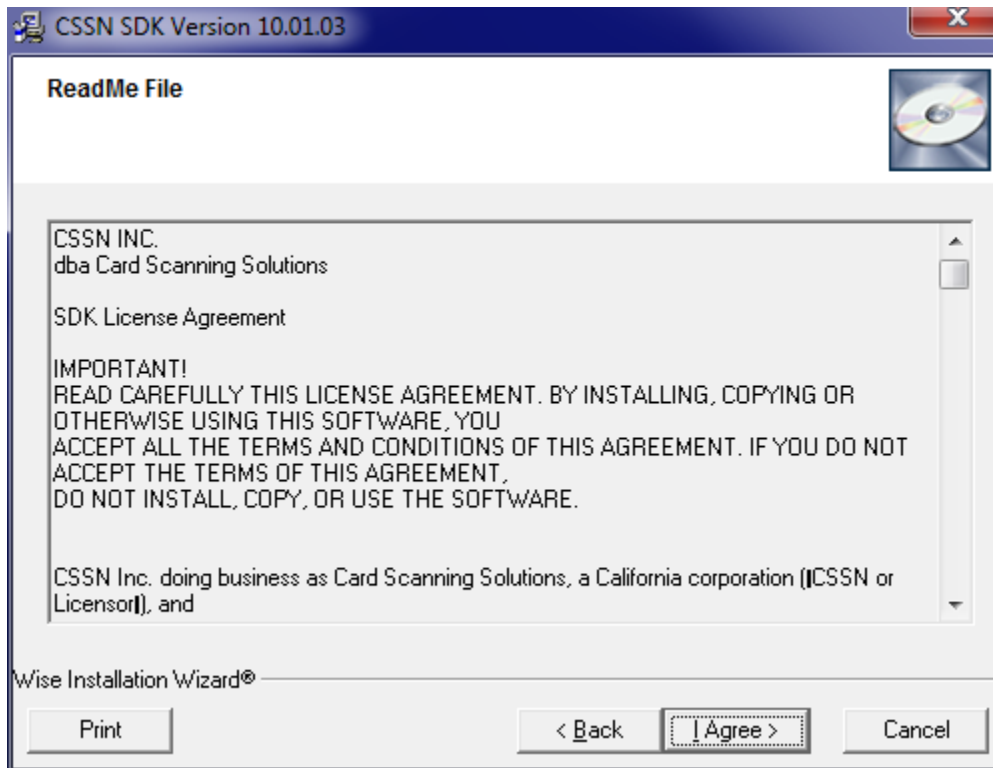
CSSN SDK Version 10.01.03

ReadMe File

CSSN INC.
dba Card Scanning Solutions

SDK License Agreement

IMPORTANT!
READ CAREFULLY THIS LICENSE AGREEMENT. BY INSTALLING, COPYING OR OTHERWISE USING THIS SOFTWARE, YOU
ACCEPT ALL THE TERMS AND CONDITIONS OF THIS AGREEMENT. IF YOU DO NOT ACCEPT THE TERMS OF THIS AGREEMENT,
DO NOT INSTALL, COPY, OR USE THE SOFTWARE.

CSSN Inc. doing business as Card Scanning Solutions, a California corporation (ICSSN or LicensorI), and

Wise Installation Wizard®

Print

< Back

I Agree >

Cancel